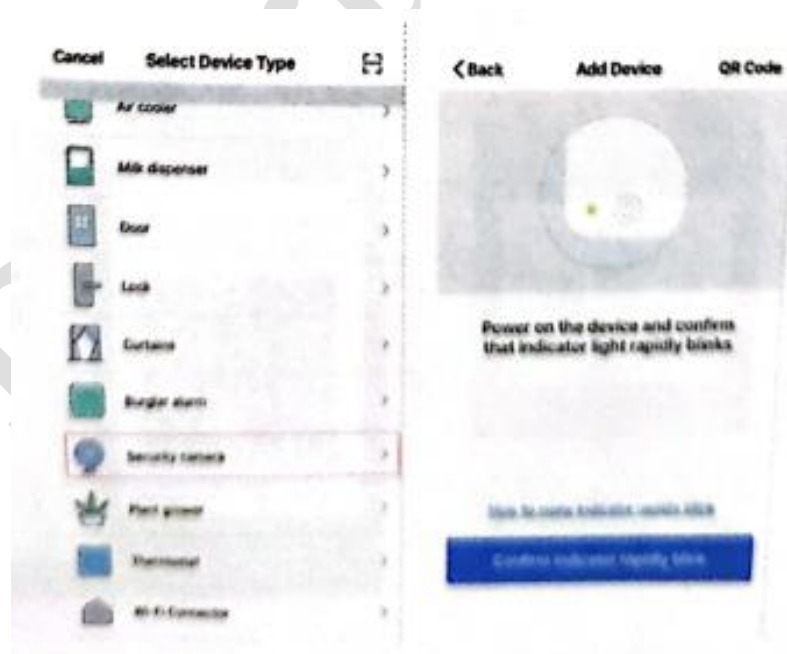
Cancel Select Device Type

Air cooler

Milk dispenser

Door

Lock

Curtains

Burglar alarm

Security camera

Plant grower

Thermostat

Wi-Fi Connector

Back Add Device QR Code

Power on the device and confirm that indicator light rapidly blinks

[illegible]

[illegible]